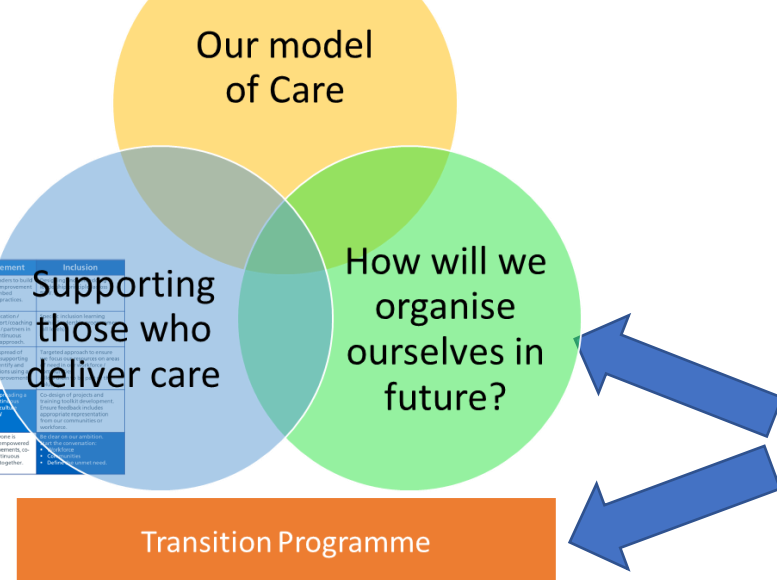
Our model of Care

Supporting those who deliver care

How will we organise ourselves in future?

Transition Programme

| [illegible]ement | Inclusion |
|---|---|
| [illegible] | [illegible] |
| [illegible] | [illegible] |
| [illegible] | Targeted approach to ensure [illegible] |
| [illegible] | Co-design of projects and training toolkit development. Ensure feedback includes appropriate representation from our communities or workforce. |
| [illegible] | Be clear on our ambition. Start the conversation. • Workforce • Communities. • Define the unmet need. |